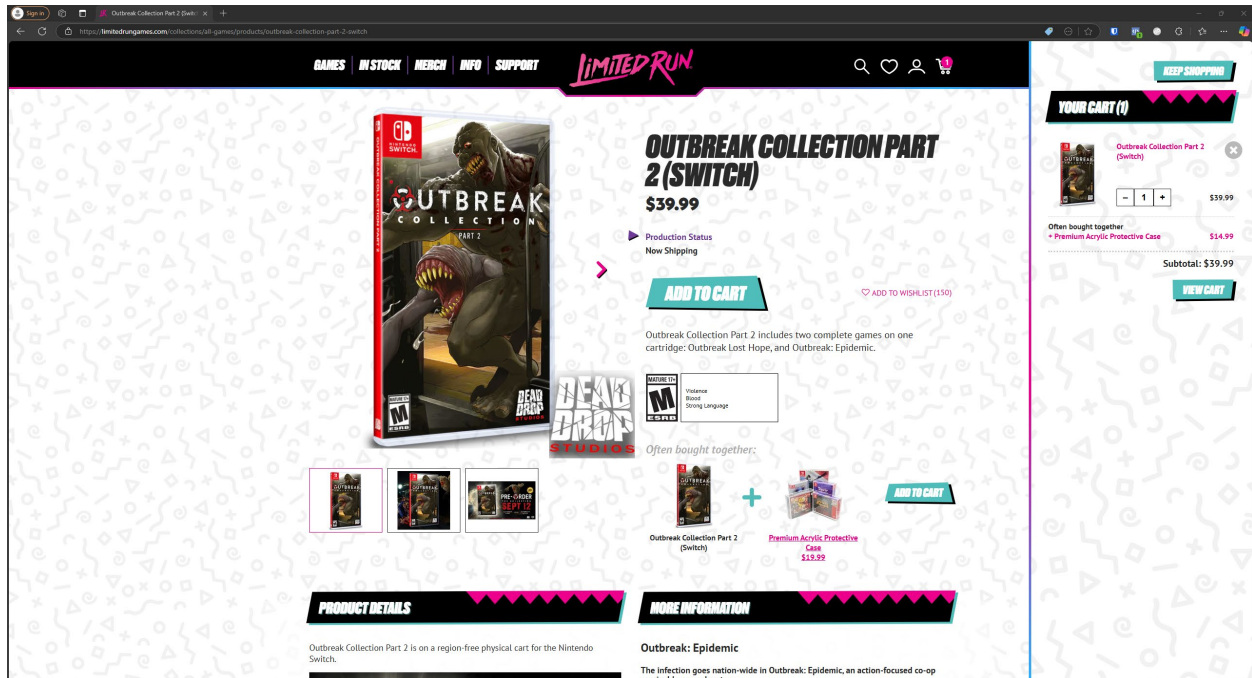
Sign in

Outbreak Collection Part 2 (Switc

https://limitedrungames.com/collections/all-games/products/outbreak-collection-part-2-switch

GAMES | IN STOCK | MERCH | INFO | SUPPORT

LIMITED RUN

1

KEEP SHOPPING

YOUR CART (1)

Outbreak Collection Part 2 (Switch)

− 1 +

$39.99

Often bought together

• Premium Acrylic Protective Case

$14.99

Subtotal: $39.99

VIEW CART

NINTENDO SWITCH

OUTBREAK COLLECTION PART 2

MATURE 17+ M ESRB

DEAD DROP STUDIOS

PRE-ORDER SEPT 12

OUTBREAK COLLECTION PART 2 (SWITCH)

$39.99

Production Status

Now Shipping

ADD TO CART

ADD TO WISHLIST (150)

Outbreak Collection Part 2 includes two complete games on one cartridge: Outbreak Lost Hope, and Outbreak: Epidemic.

MATURE 17+ M ESRB

Violence
Blood
Strong Language

Often bought together:

Outbreak Collection Part 2 (Switch)

+

Premium Acrylic Protective Case
$19.99

ADD TO CART

PRODUCT DETAILS

Outbreak Collection Part 2 is on a region-free physical cart for the Nintendo Switch.

MORE INFORMATION

Outbreak: Epidemic

The infection goes nation-wide in Outbreak: Epidemic, an action-focused co-op